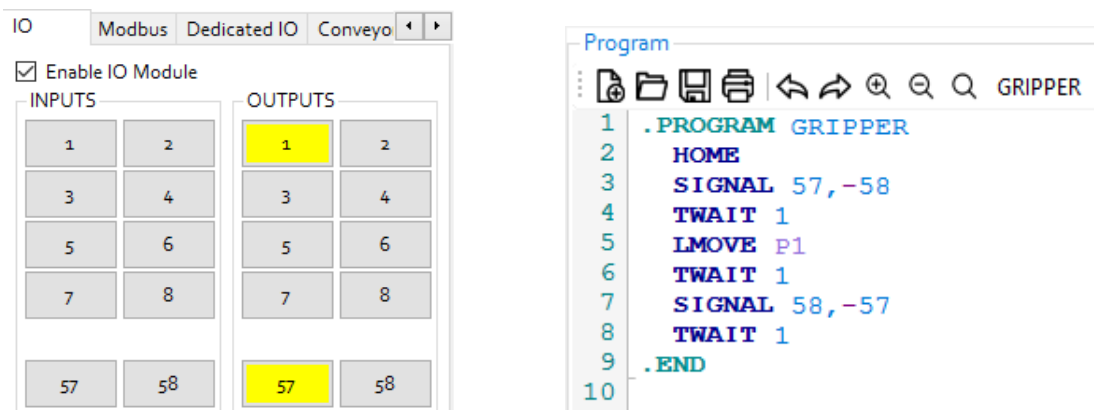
IO | Modbus | Dedicated IO | Conveyo

☑ Enable IO Module

INPUTS

| 1 | 2 |
|---|---|
| 3 | 4 |
| 5 | 6 |
| 7 | 8 |
| 57 | 58 |

OUTPUTS

| 1 | 2 |
|---|---|
| 3 | 4 |
| 5 | 6 |
| 7 | 8 |
| 57 | 58 |

Program

GRIPPER

1 .PROGRAM GRIPPER
2 HOME
3 SIGNAL 57,-58
4 TWAIT 1
5 LMOVE P1
6 TWAIT 1
7 SIGNAL 58,-57
8 TWAIT 1
9 .END
10